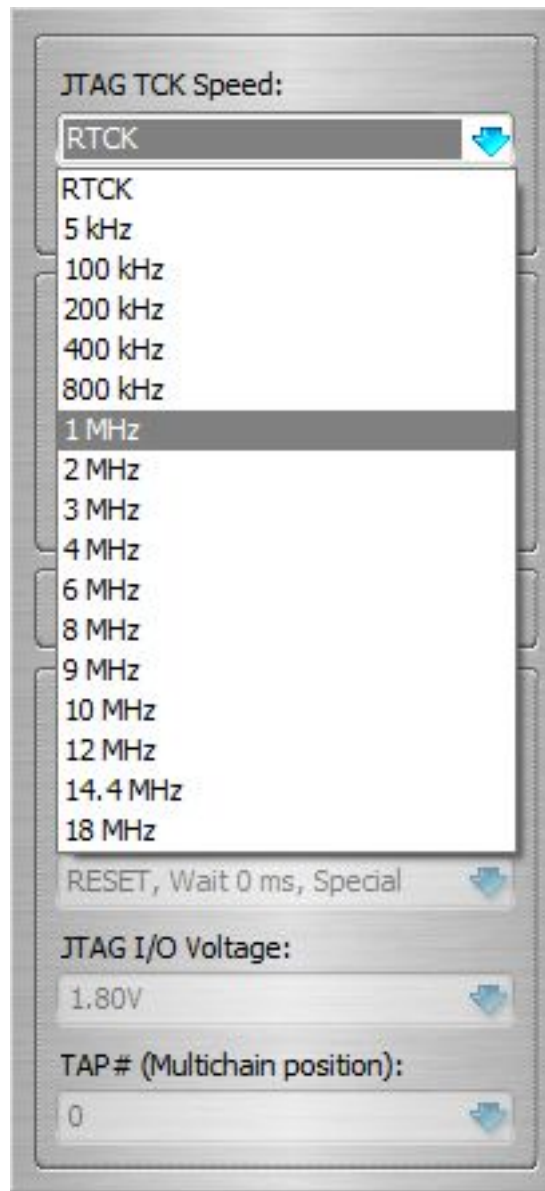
JTAG TCK Speed:

RTCK

RTCK
5 kHz
100 kHz
200 kHz
400 kHz
800 kHz
1 MHz
2 MHz
3 MHz
4 MHz
6 MHz
8 MHz
9 MHz
10 MHz
12 MHz
14.4 MHz
18 MHz

RESET, Wait 0 ms, Special

JTAG I/O Voltage:

1.80V

TAP# (Multichain position):

0